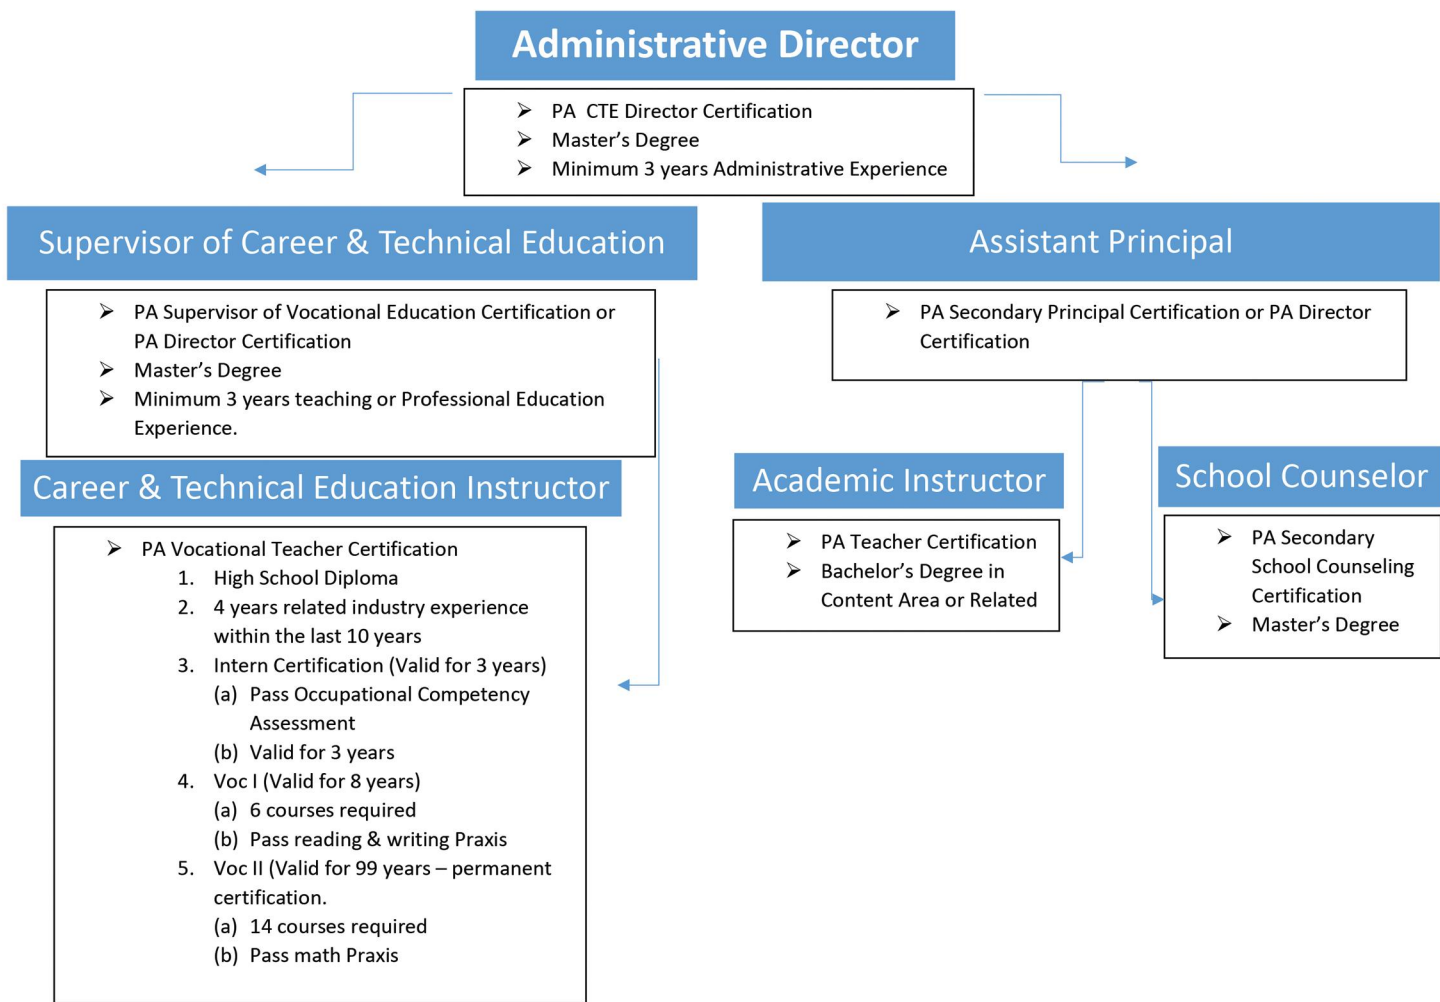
Administrative Director

➢ PA CTE Director Certification
➢ Master's Degree
➢ Minimum 3 years Administrative Experience

Supervisor of Career & Technical Education

➢ PA Supervisor of Vocational Education Certification or PA Director Certification
➢ Master's Degree
➢ Minimum 3 years teaching or Professional Education Experience.

Career & Technical Education Instructor

➢ PA Vocational Teacher Certification
1. High School Diploma
2. 4 years related industry experience within the last 10 years
3. Intern Certification (Valid for 3 years)
(a) Pass Occupational Competency Assessment
(b) Valid for 3 years
4. Voc I (Valid for 8 years)
(a) 6 courses required
(b) Pass reading & writing Praxis
5. Voc II (Valid for 99 years – permanent certification.
(a) 14 courses required
(b) Pass math Praxis

Assistant Principal

➢ PA Secondary Principal Certification or PA Director Certification

Academic Instructor

➢ PA Teacher Certification
➢ Bachelor's Degree in Content Area or Related

School Counselor

➢ PA Secondary School Counseling Certification
➢ Master's Degree